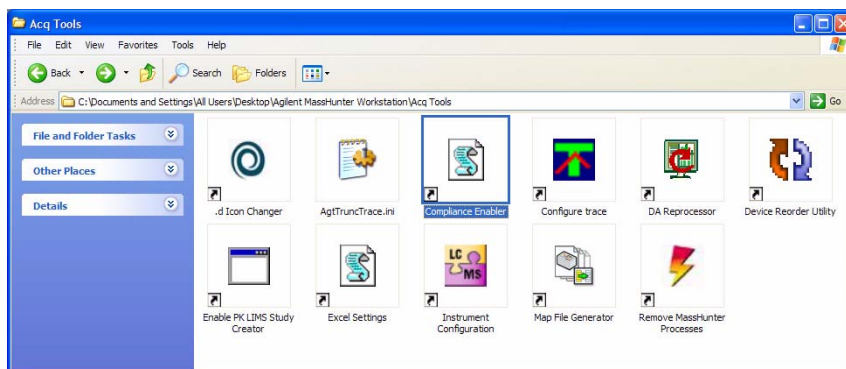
Acq Tools

File Edit View Favorites Tools Help

Back Search Folders

Address C:\Documents and Settings\All Users\Desktop\Agilent MassHunter Workstation\Acq Tools

Go

File and Folder Tasks

Other Places

Details

.d Icon Changer

AgtTruncTrace.ini

Compliance Enabler

Configure trace

DA Reprocessor

Device Reorder Utility

Enable PK LIMS Study Creator

Excel Settings

LC MS

Instrument Configuration

Map File Generator

Remove MassHunter Processes